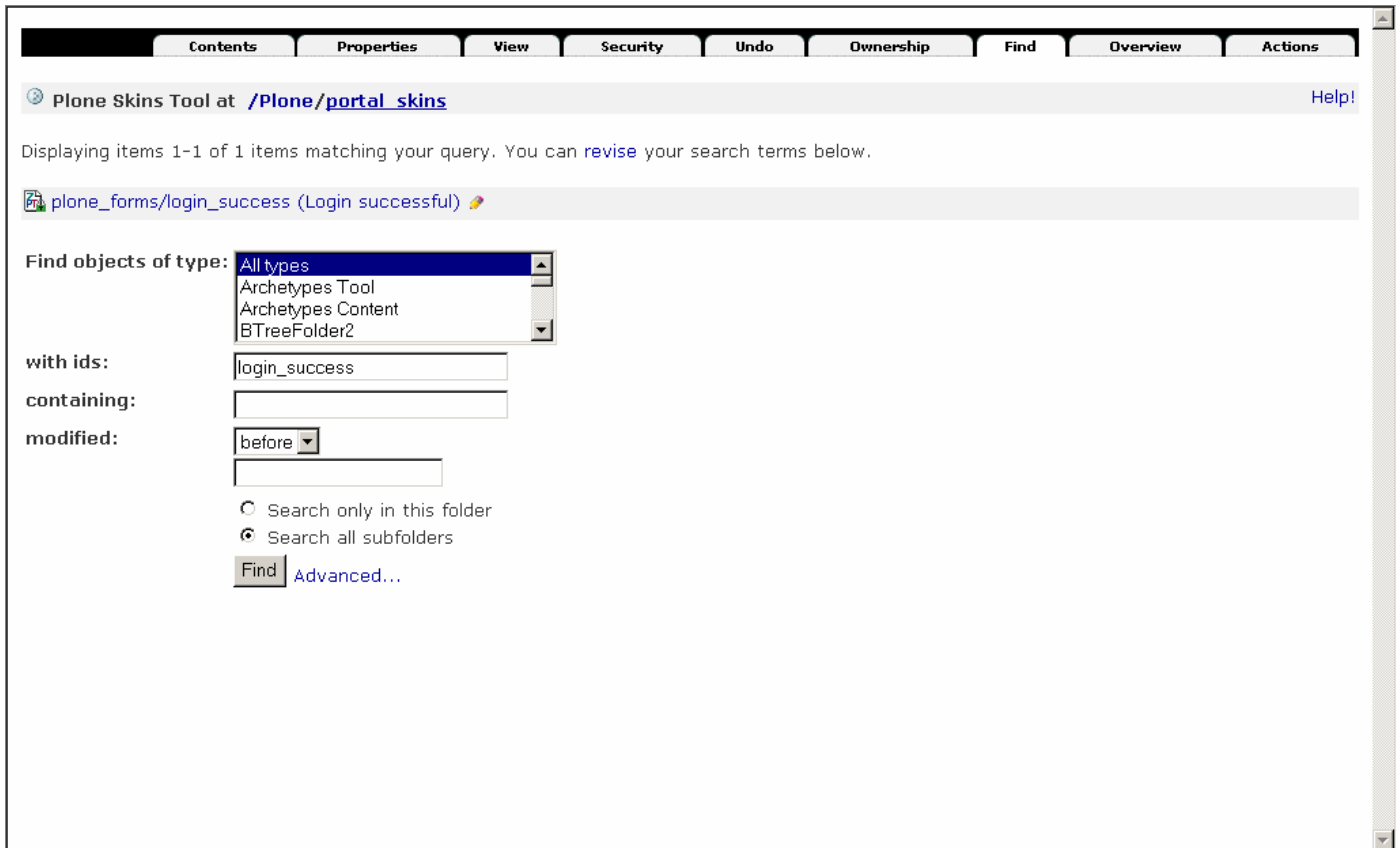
Contents Properties View Security Undo Ownership Find Overview Actions

Plone Skins Tool at /Plone/portal_skins

Help!

Displaying items 1-1 of 1 items matching your query. You can revise your search terms below.

plone_forms/login_success (Login successful)

Find objects of type: All types
Archetypes Tool
Archetypes Content
BTreeFolder2

with ids: login_success

containing:

modified: before

Search only in this folder

Search all subfolders

Find Advanced...